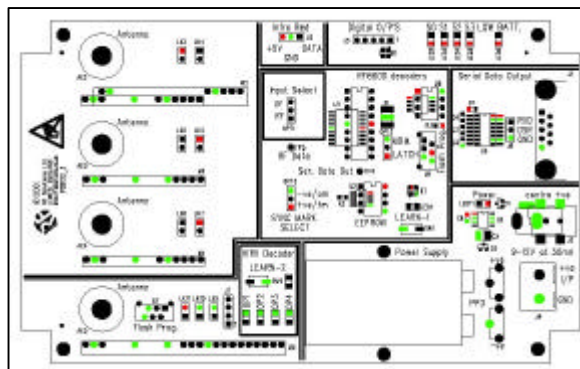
Antenna

Antenna

Antenna

Antenna

Infra Red
+5V DATA
GND

Digital O/PS

S0 S1 S2 S3 LOW BATT.

Input Select

HT6030 decoders

Serial Data Output

RF Data

Ser. Data Out

SYNC MARK SELECT

EEPROM

LEARN-1

Power

centre +ve

9-15V at 35mA

I/P

GND

NTR Decoder

LEARN-2

Flash Prog.

Power Supply

PP3